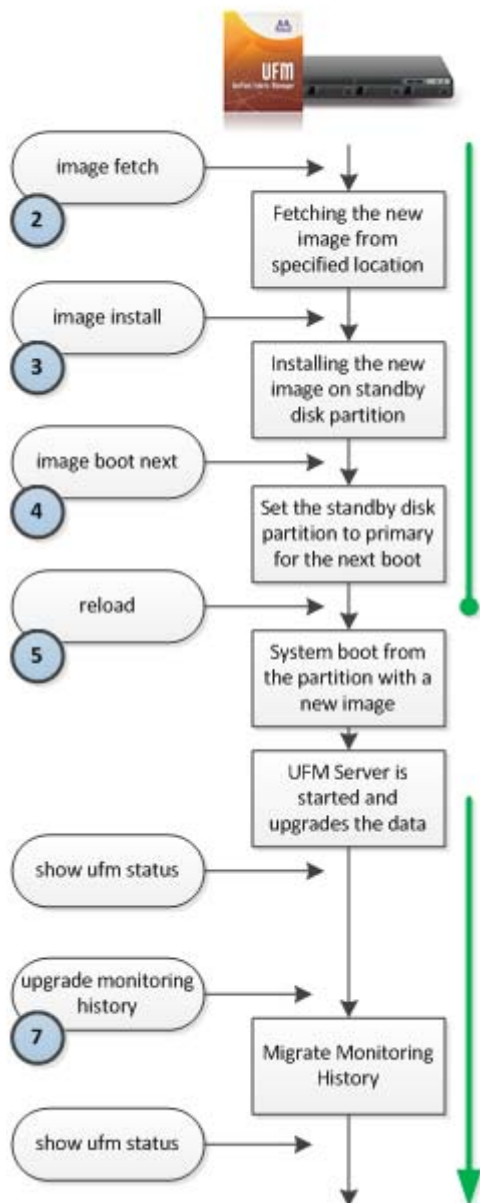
UFM

image fetch

2

Fetching the new image from specified location

image install

3

Installing the new image on standby disk partition

image boot next

4

Set the standby disk partition to primary for the next boot

reload

5

System boot from the partition with a new image

UFM Server is started and upgrades the data

show ufm status

upgrade monitoring history

7

Migrate Monitoring History

show ufm status